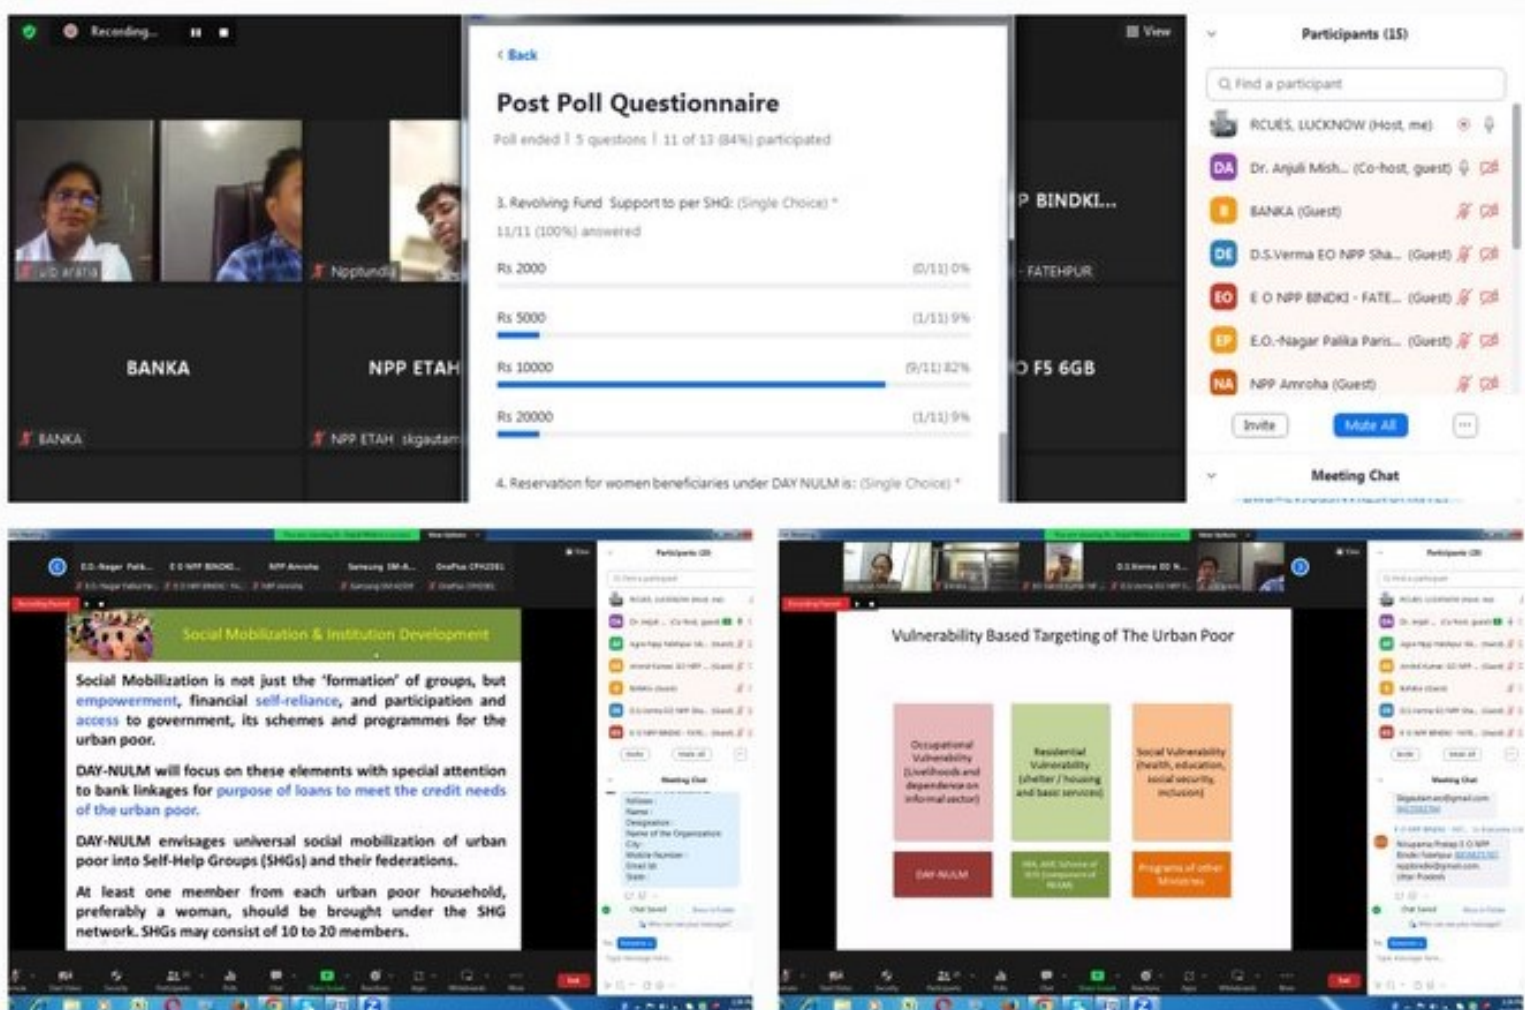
Recording...

View

u.b arora

Nipptundla

BANKA

BANKA

NPP ETAH

NPP ETAH skgautam

P BINDKI...

FATEHPUR

O F5 6GB

‹ Back

Post Poll Questionnaire

Poll ended | 5 questions | 11 of 13 (84%) participated

3. Revolving Fund Support to per SHG: (Single Choice) *

11/11 (100%) answered

Rs 2000 (0/11) 0%

Rs 5000 (1/11) 9%

Rs 10000 (9/11) 82%

Rs 20000 (1/11) 9%

4. Reservation for women beneficiaries under DAY NULM is: (Single Choice) *

Participants (15)

Find a participant

RCUES, LUCKNOW (Host, me)

DA Dr. Anjuli Mish... (Co-host, guest)

B BANKA (Guest)

DE D.S.Verma EO NPP Sha... (Guest)

EO E O NPP BINDKI - FATE... (Guest)

EP E.O.-Nagar Palika Paris... (Guest)

NA NPP Amroha (Guest)

Invite

Mute All

...

Meeting Chat

E.O.-Nagar Palik... E O NPP BINDKI... NPP Amroha Samsung SM-A... OnePlus CPH2061

Social Mobilization & Institution Development

Social Mobilization is not just the 'formation' of groups, but empowerment, financial self-reliance, and participation and access to government, its schemes and programmes for the urban poor.

DAY-NULM will focus on these elements with special attention to bank linkages for purpose of loans to meet the credit needs of the urban poor.

DAY-NULM envisages universal social mobilization of urban poor into Self-Help Groups (SHGs) and their federations.

At least one member from each urban poor household, preferably a woman, should be brought under the SHG network. SHGs may consist of 10 to 20 members.

Vulnerability Based Targeting of The Urban Poor

Occupational Vulnerability (Livelihoods and dependence on informal sector)

Residential Vulnerability (shelter / housing and basic services)

Social Vulnerability (health, education, social security, inclusion)

DAY-NULM

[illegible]

Programs of other Ministries